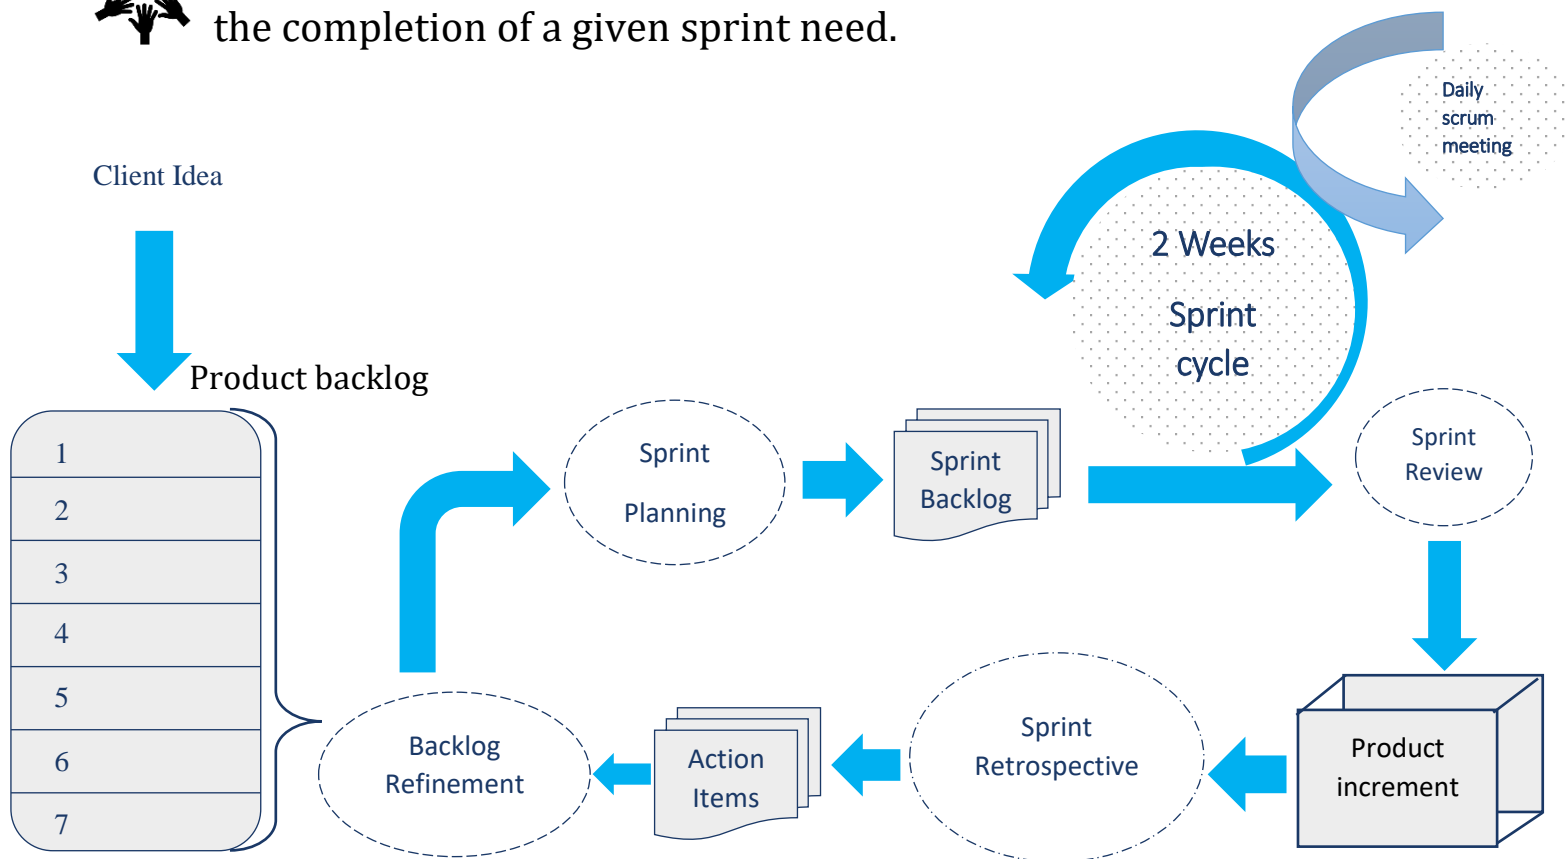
the completion of a given sprint need.

Client Idea

Product backlog

1
2
3
4
5
6
7

Daily scrum meeting

2 Weeks

Sprint cycle

Sprint Planning

Sprint Backlog

Sprint Review

Product increment

Sprint Retrospective

Action Items

Backlog Refinement